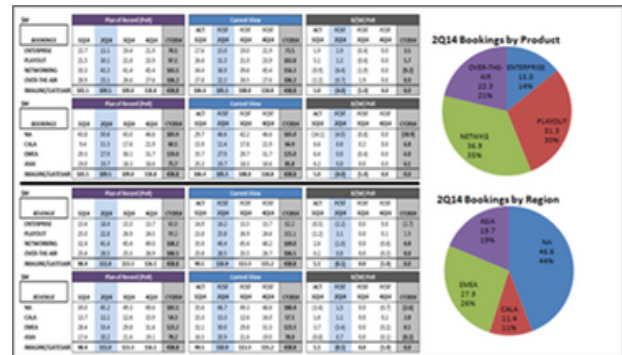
2Q14 Bookings by Product

OVER-THE-AIR
22.3
21%

ENTERPRISE
15.0
14%

PLAYOUT
31.3
30%

NETWKG
36.9
35%

2Q14 Bookings by Region

ASIA
19.7
19%

NA
46.4
44%

EMEA
27.9
26%

CALA
11.4
11%

Plan of Record (PoR)

Current View

B/(W) PoR

BOOKINGS

ENTERPRISE
PLAYOUT
NETWORKING
OVER-THE-AIR

NA
CALA
EMEA
ASIA

REVENUE

ENTERPRISE
PLAYOUT
NETWORKING
OVER-THE-AIR

NA
CALA
EMEA
ASIA

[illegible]